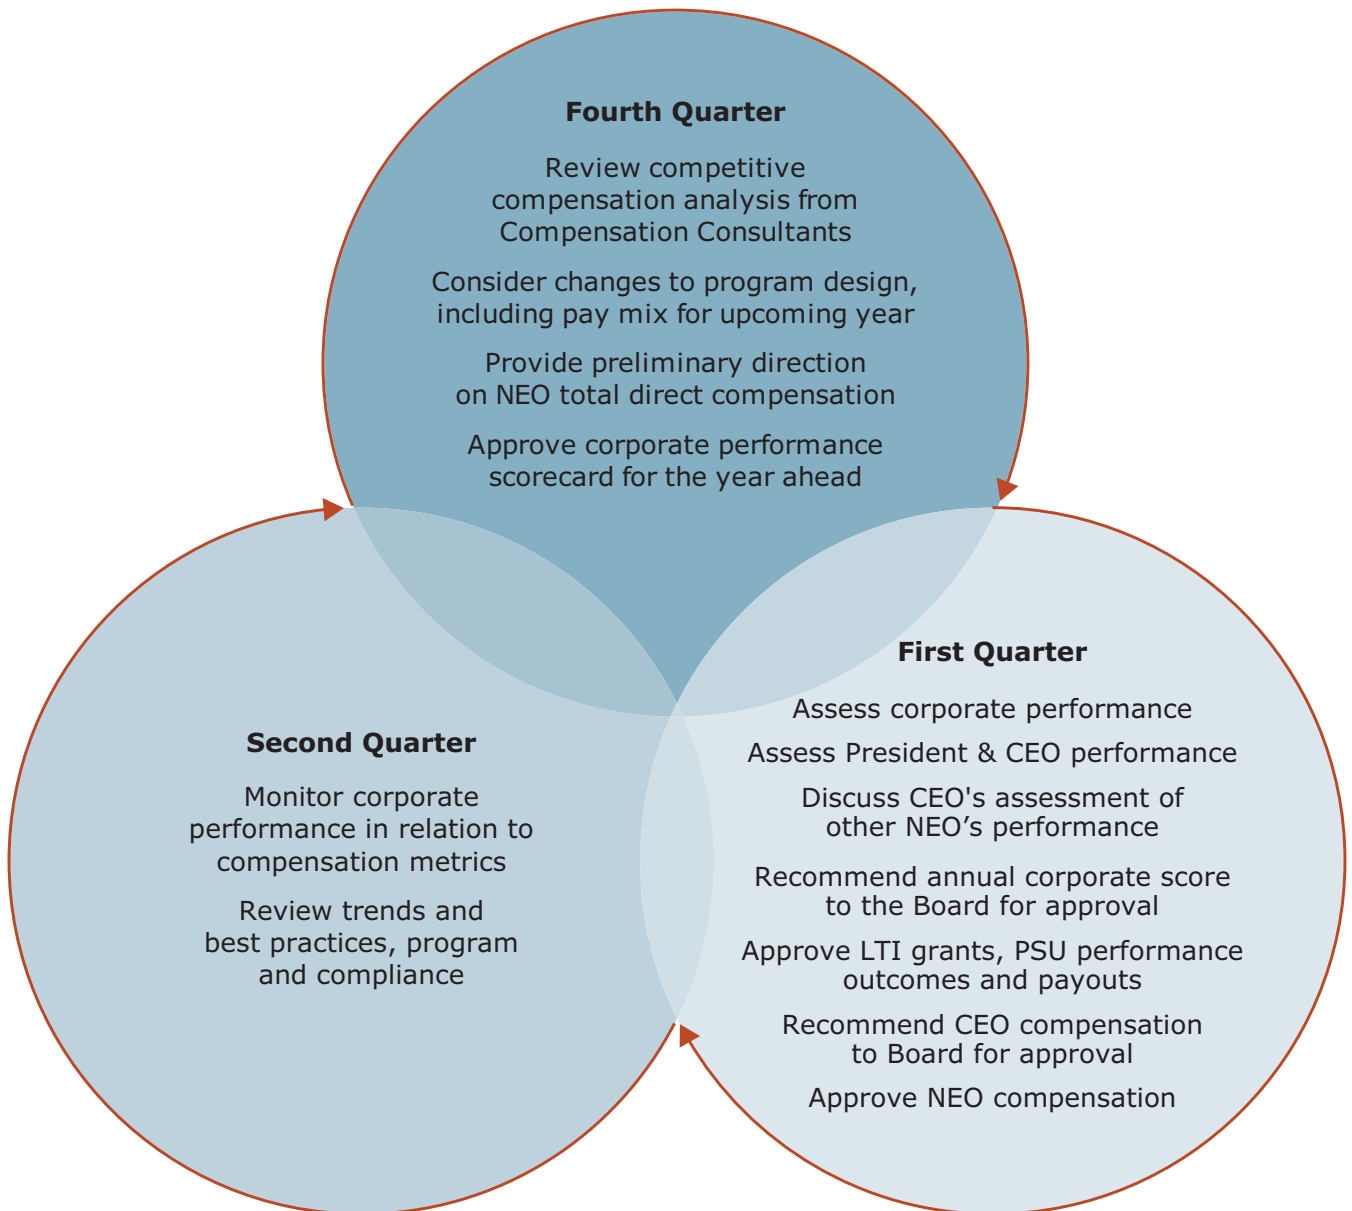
Fourth Quarter

Review competitive compensation analysis from Compensation Consultants

Consider changes to program design, including pay mix for upcoming year

Provide preliminary direction on NEO total direct compensation

Approve corporate performance scorecard for the year ahead

First Quarter

Assess corporate performance

Assess President & CEO performance

Discuss CEO's assessment of other NEO's performance

Recommend annual corporate score to the Board for approval

Approve LTI grants, PSU performance outcomes and payouts

Recommend CEO compensation to Board for approval

Approve NEO compensation

Second Quarter

Monitor corporate performance in relation to compensation metrics

Review trends and best practices, program and compliance